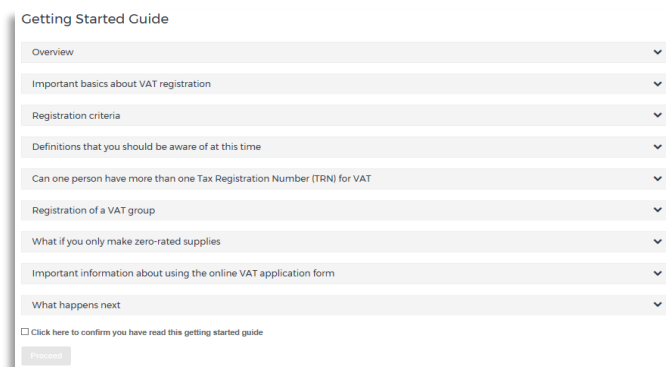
Getting Started Guide

Overview

Important basics about VAT registration

Registration criteria

Definitions that you should be aware of at this time

Can one person have more than one Tax Registration Number (TRN) for VAT

Registration of a VAT group

What if you only make zero-rated supplies

Important information about using the online VAT application form

What happens next

Click here to confirm you have read this getting started guide

Proceed